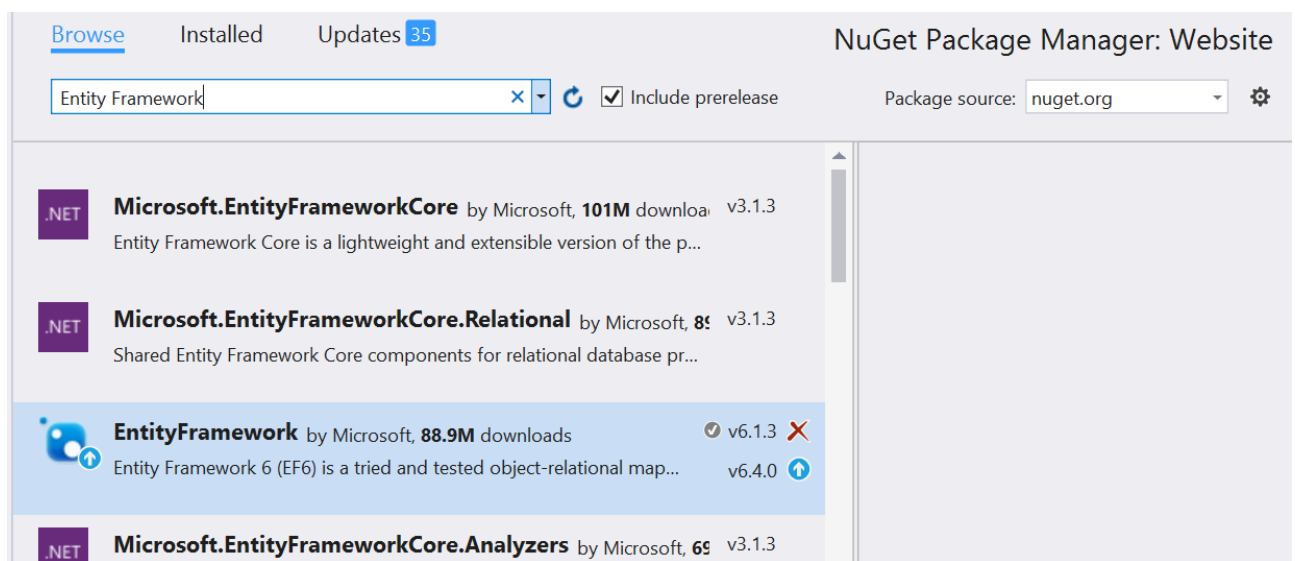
Browse Installed Updates 35

NuGet Package Manager: Website

Entity Framework

Include prerelease

Package source: nuget.org

.NET
Microsoft.EntityFrameworkCore by Microsoft, 101M downloa
Entity Framework Core is a lightweight and extensible version of the p...
v3.1.3

.NET
Microsoft.EntityFrameworkCore.Relational by Microsoft, 8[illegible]
Shared Entity Framework Core components for relational database pr...
v3.1.3

EntityFramework by Microsoft, 88.9M downloads
Entity Framework 6 (EF6) is a tried and tested object-relational map...
v6.1.3
v6.4.0

.NET
Microsoft.EntityFrameworkCore.Analyzers by Microsoft, 6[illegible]
v3.1.3